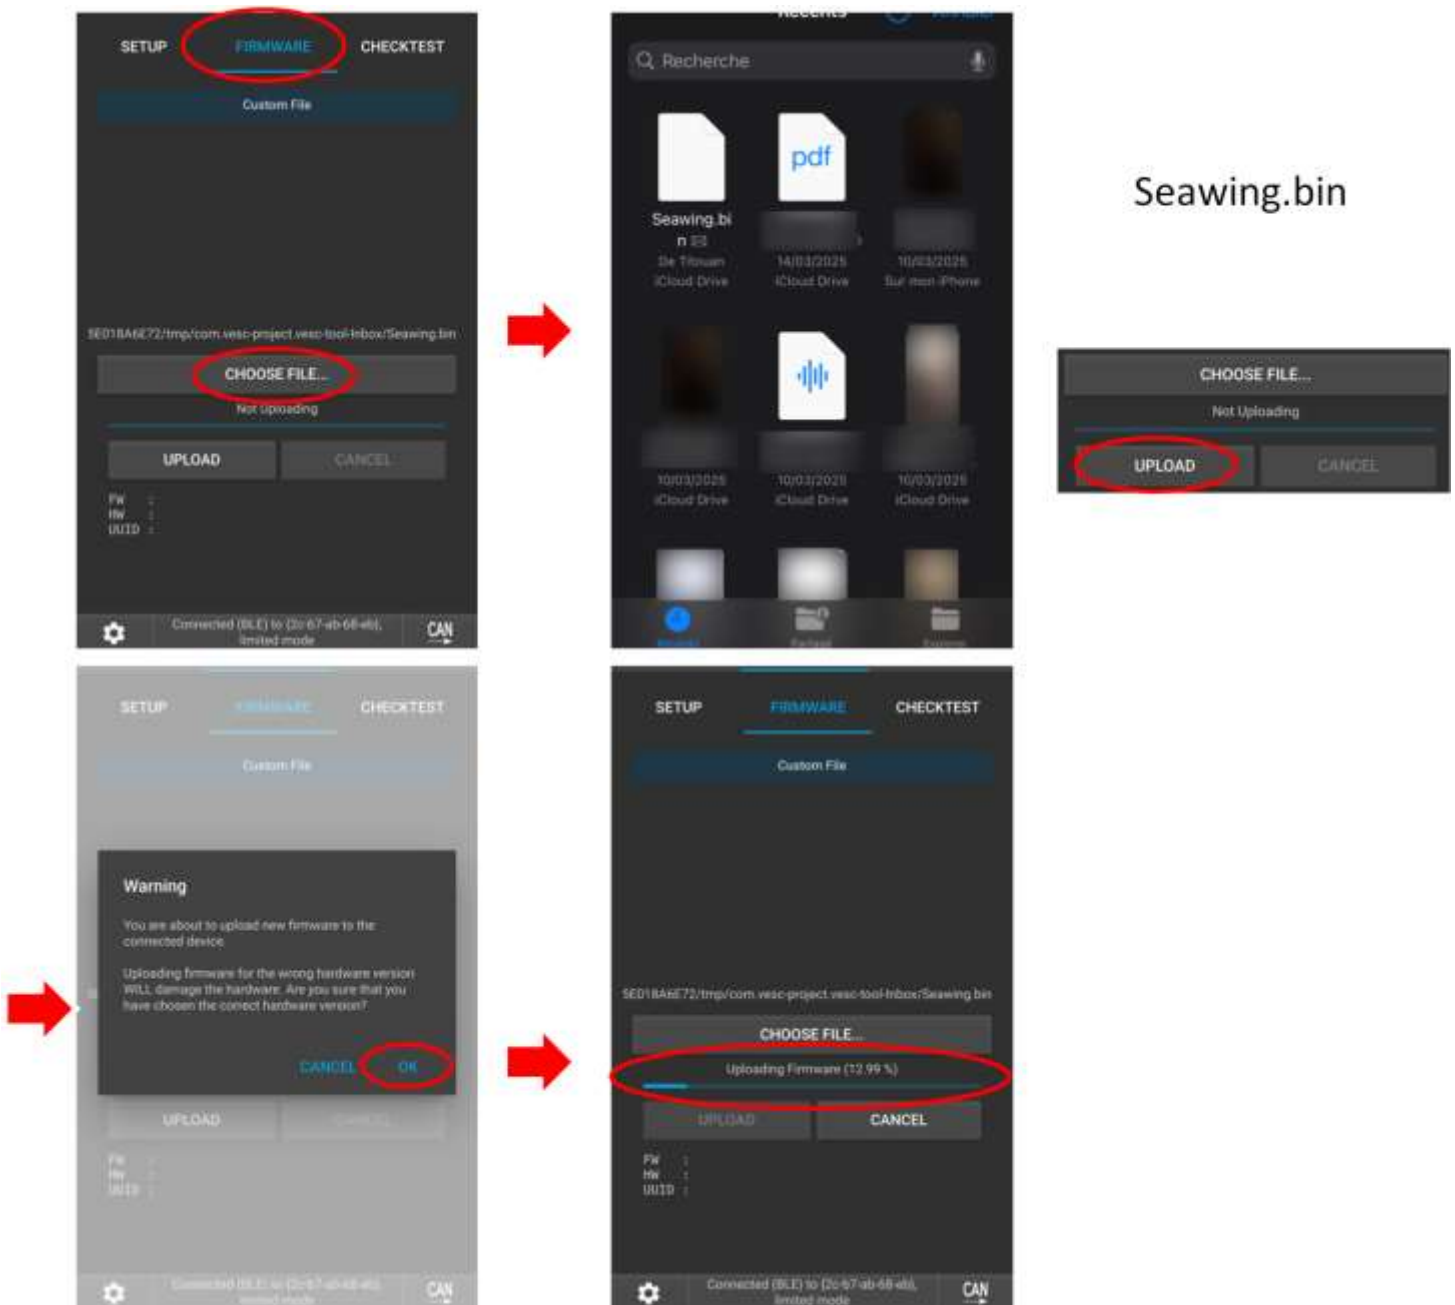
SETUP FIRMWARE CHECKTEST

Custom File

5E018A6E72/tmp/com.vesc-project.vesc-tool-Inbox/Seawing.bin

CHOOSE FILE...

Not Uploading

UPLOAD CANCEL

FW :
HW :
UUID :

Connected (BLE) to (2c-67-ab-68-eb), limited mode

CAN

Recherche

Seawing.bin

De Titouan
iCloud Drive

pdf

14/03/2025
iCloud Drive

10/03/2025
Sur mon iPhone

10/03/2025
iCloud Drive

10/03/2025
iCloud Drive

10/03/2025
iCloud Drive

Seawing.bin

CHOOSE FILE...

Not Uploading

UPLOAD CANCEL

SETUP FIRMWARE CHECKTEST

Custom File

Warning

You are about to upload new firmware to the connected device.

Uploading firmware for the wrong hardware version WILL damage the hardware. Are you sure that you have choosen the correct hardware version?

CANCEL OK

UPLOAD CANCEL

FW :
HW :
UUID :

Connected (BLE) to (2c-67-ab-68-eb), limited mode

CAN

SETUP FIRMWARE CHECKTEST

Custom File

5E018A6E72/tmp/com.vesc-project.vesc-tool-Inbox/Seawing.bin

CHOOSE FILE...

Uploading Firmware (12.99 %)

UPLOAD CANCEL

FW :
HW :
UUID :

Connected (BLE) to (2c-67-ab-68-eb), limited mode

CAN